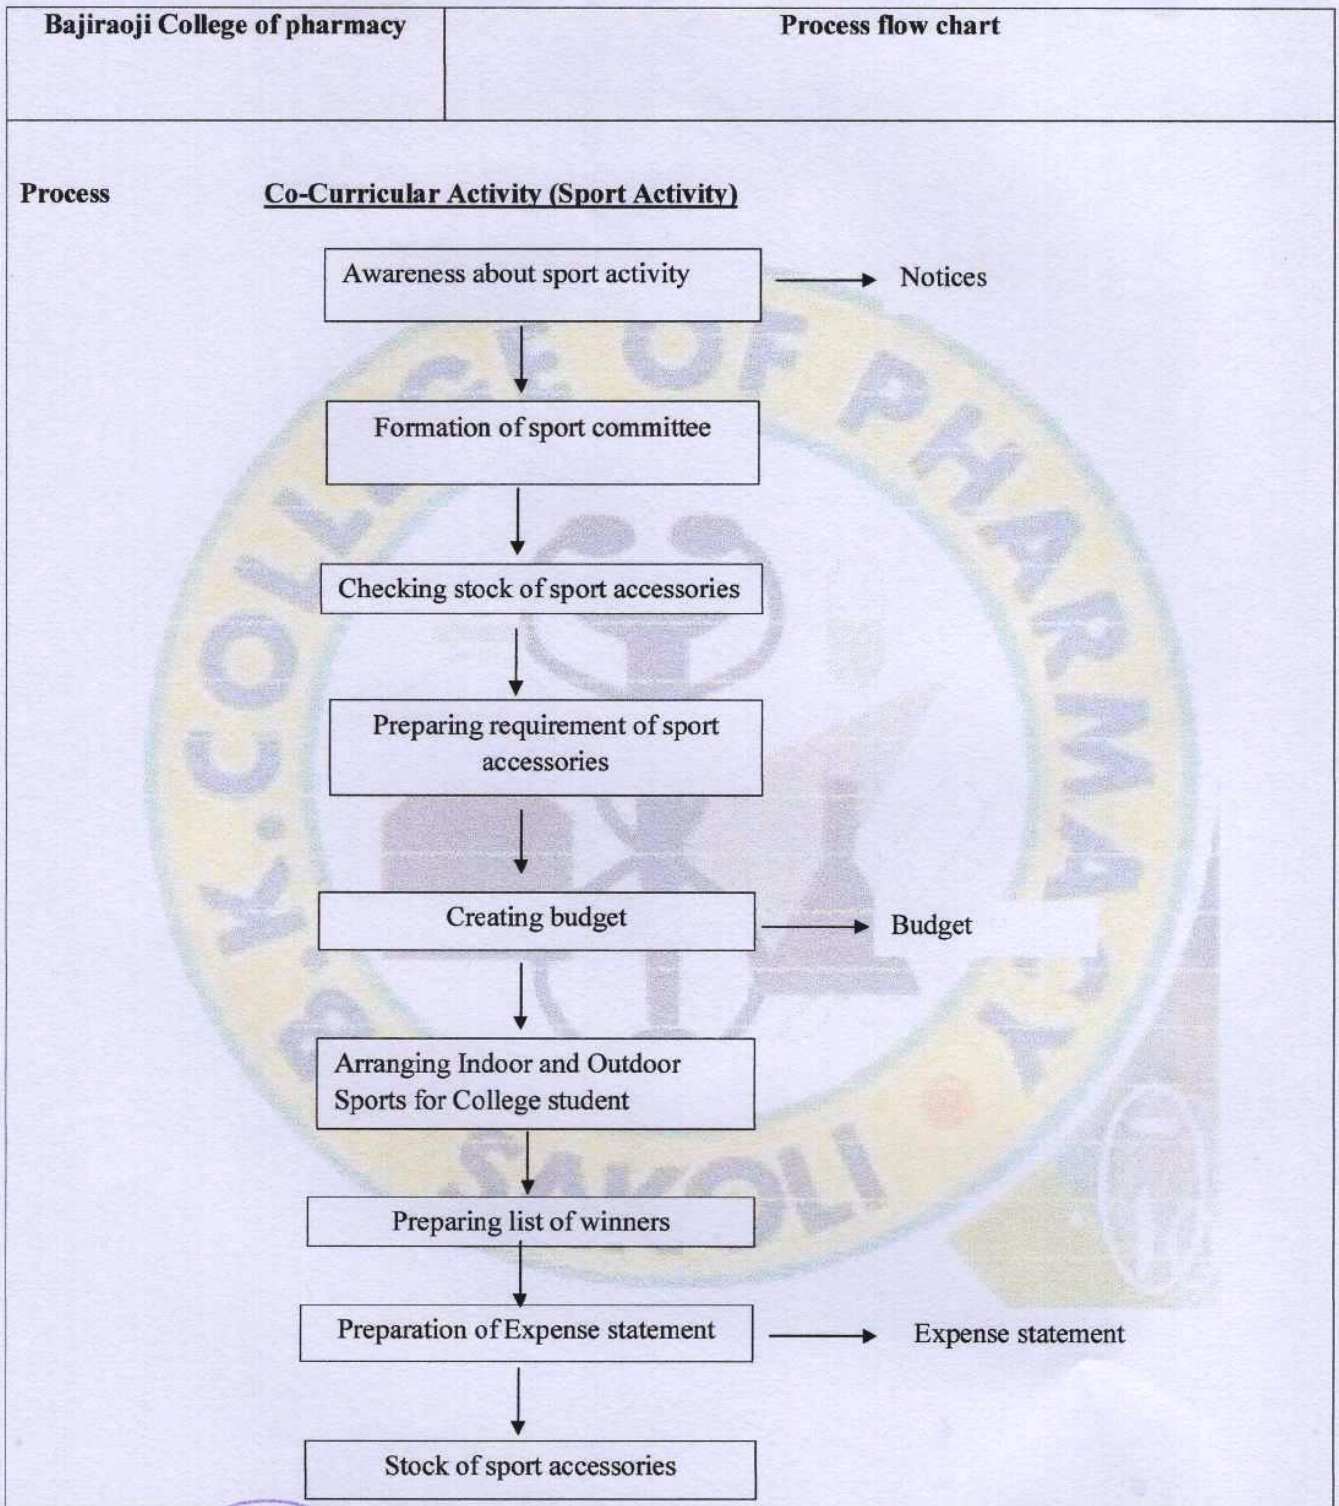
| Bajiraoji College of pharmacy | Process flow chart |
|---|---|

Process Co-Curricular Activity (Sport Activity)

Awareness about sport activity → Notices

Formation of sport committee

Checking stock of sport accessories

Preparing requirement of sport accessories

Creating budget → Budget

Arranging Indoor and Outdoor Sports for College student

Preparing list of winners

Preparation of Expense statement → Expense statement

Stock of sport accessories

B.K. COLLEGE OF PHARMACY SAKOLI